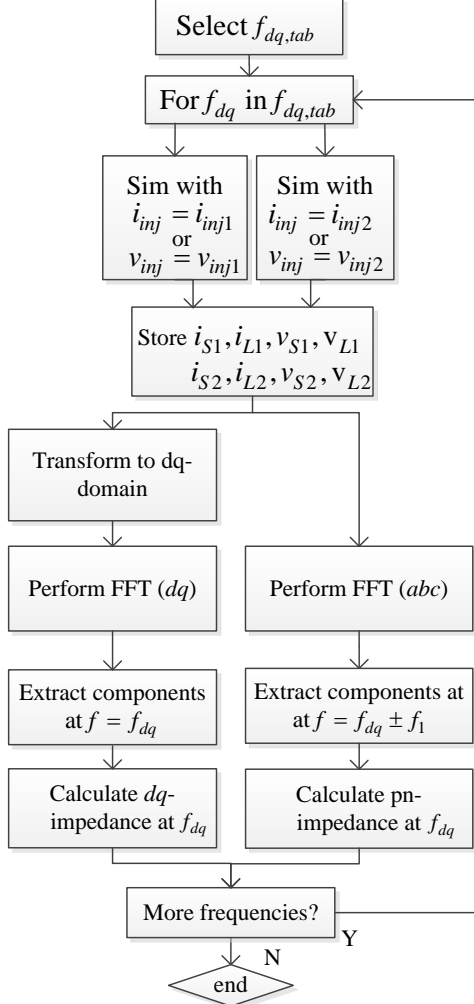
Select $f_{dq,tab}$

For $f_{dq}$ in $f_{dq,tab}$

Sim with $i_{inj} = i_{inj1}$ or $v_{inj} = v_{inj1}$

Sim with $i_{inj} = i_{inj2}$ or $v_{inj} = v_{inj2}$

Store $i_{S1}, i_{L1}, v_{S1}, \mathrm{v}_{L1}$ $i_{S2}, i_{L2}, v_{S2}, \mathrm{v}_{L2}$

Transform to dq-domain

Perform FFT (*dq*)

Perform FFT (*abc*)

Extract components at $f = f_{dq}$

Extract components at at $f = f_{dq} \pm f_1$

Calculate *dq*-impedance at $f_{dq}$

Calculate pn-impedance at $f_{dq}$

More frequencies?

Y

N

end